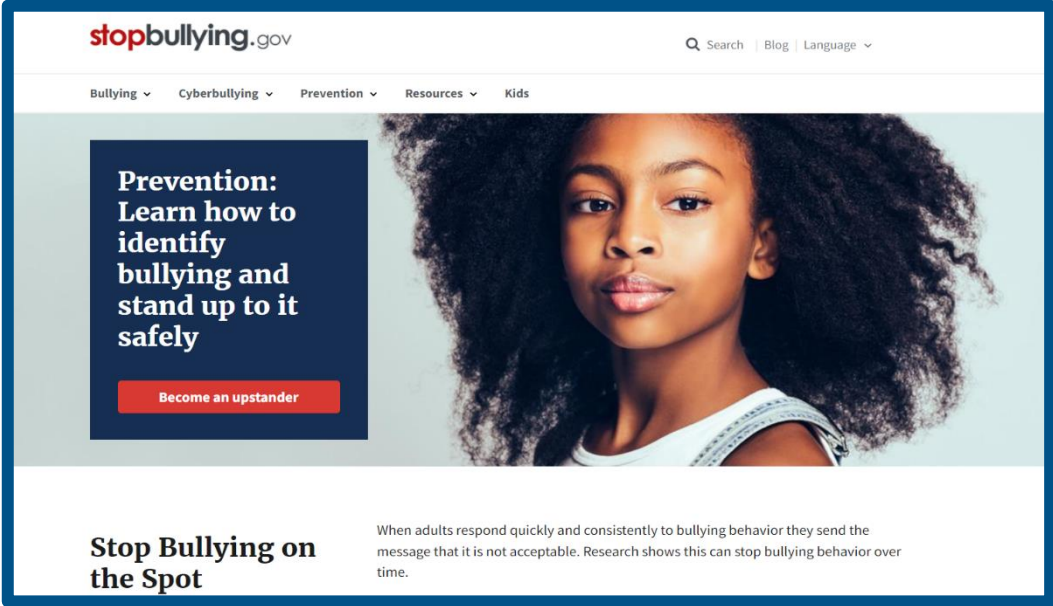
stopbullying.gov

Search | Blog | Language

Bullying Cyberbullying Prevention Resources Kids

Prevention: Learn how to identify bullying and stand up to it safely

Become an upstander

Stop Bullying on the Spot

When adults respond quickly and consistently to bullying behavior they send the message that it is not acceptable. Research shows this can stop bullying behavior over time.